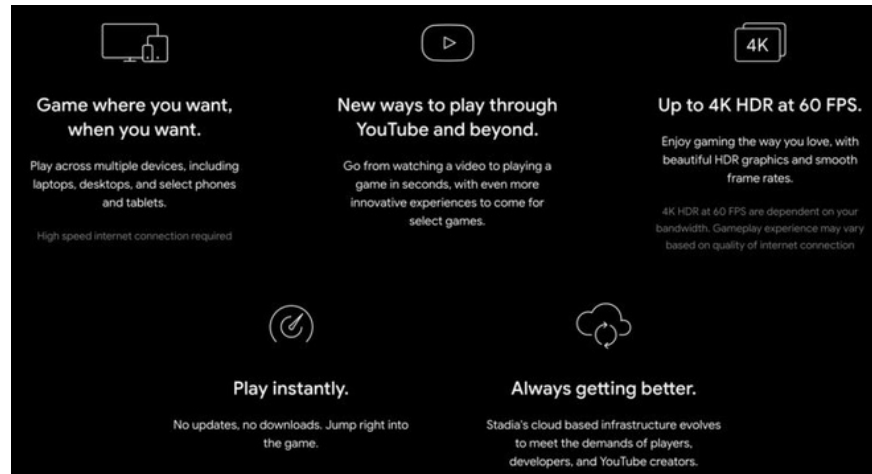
4K

Game where you want, when you want.

Play across multiple devices, including laptops, desktops, and select phones and tablets.

High speed internet connection required

New ways to play through YouTube and beyond.

Go from watching a video to playing a game in seconds, with even more innovative experiences to come for select games.

Up to 4K HDR at 60 FPS.

Enjoy gaming the way you love, with beautiful HDR graphics and smooth frame rates.

4K HDR at 60 FPS are dependent on your bandwidth. Gameplay experience may vary based on quality of internet connection

Play instantly.

No updates, no downloads. Jump right into the game.

Always getting better.

Stadia's cloud based infrastructure evolves to meet the demands of players, developers, and YouTube creators.